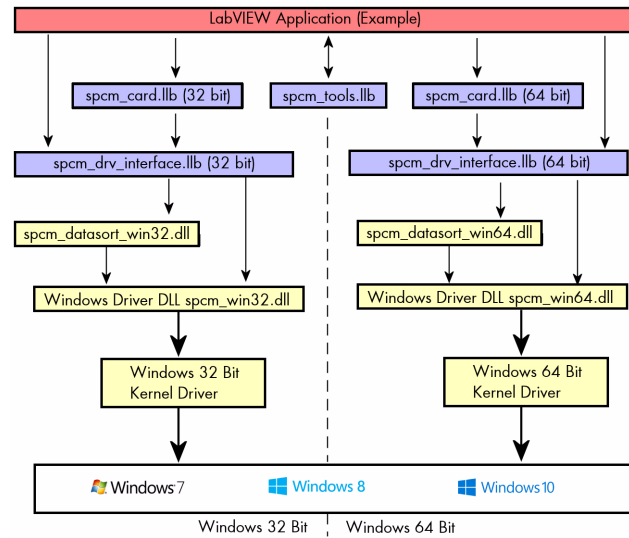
LabVIEW Application (Example)

spcm_card.llb (32 bit)

spcm_tools.llb

spcm_card.llb (64 bit)

spcm_drv_interface.llb (32 bit)

spcm_drv_interface.llb (64 bit)

spcm_datasort_win32.dll

spcm_datasort_win64.dll

Windows Driver DLL spcm_win32.dll

Windows Driver DLL spcm_win64.dll

Windows 32 Bit Kernel Driver

Windows 64 Bit Kernel Driver

Windows 7

Windows 8

Windows 10

Windows 32 Bit

Windows 64 Bit